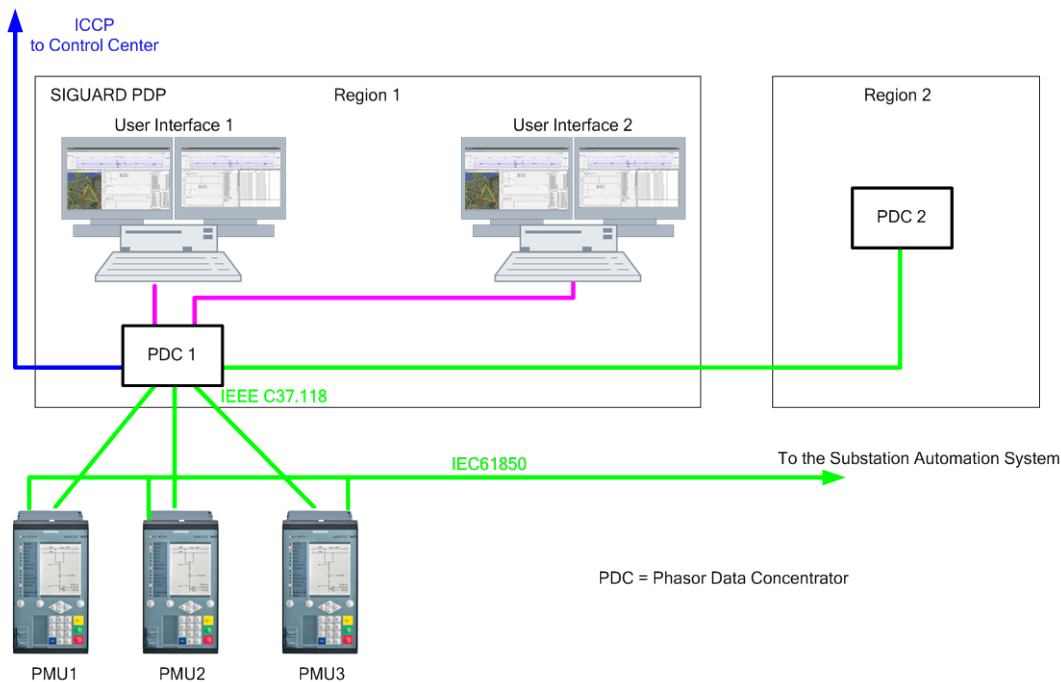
ICCP
to Control Center

SIGUARD PDP

Region 1

Region 2

User Interface 1

User Interface 2

PDC 2

PDC 1

IEEE C37.118

IEC61850

To the Substation Automation System

PDC = Phasor Data Concentrator

PMU1

PMU2

PMU3